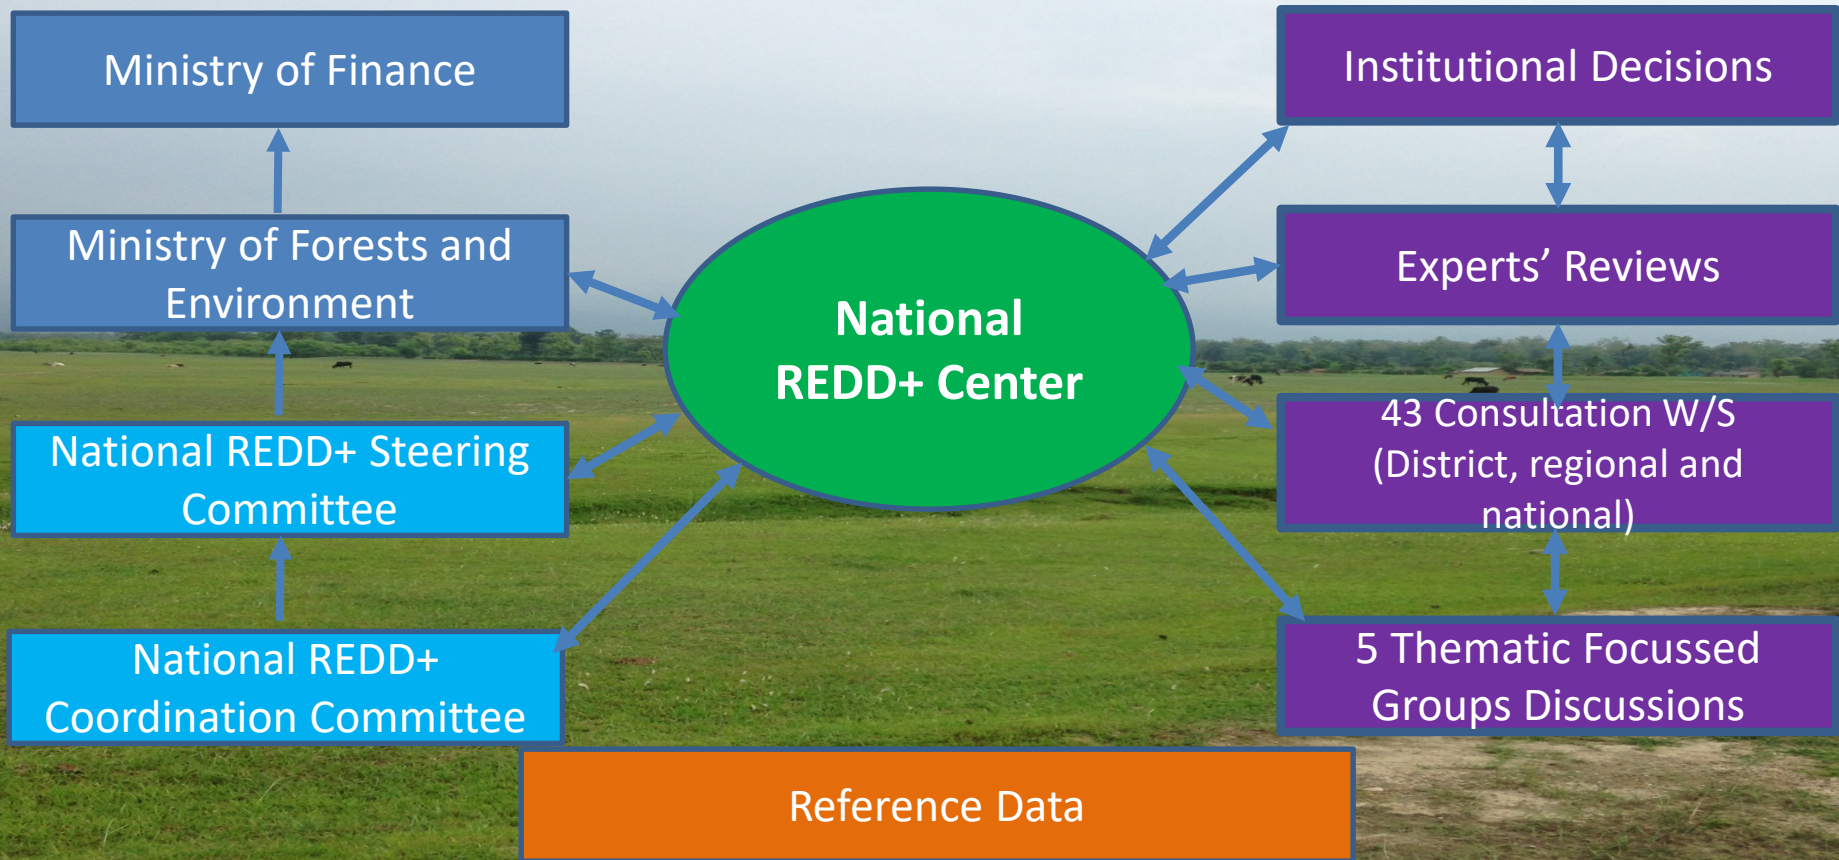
Ministry of Finance

Ministry of Forests and Environment

National REDD+ Steering Committee

National REDD+ Coordination Committee

National REDD+ Center

Institutional Decisions

Experts' Reviews

43 Consultation W/S (District, regional and national)

5 Thematic Focussed Groups Discussions

Reference Data